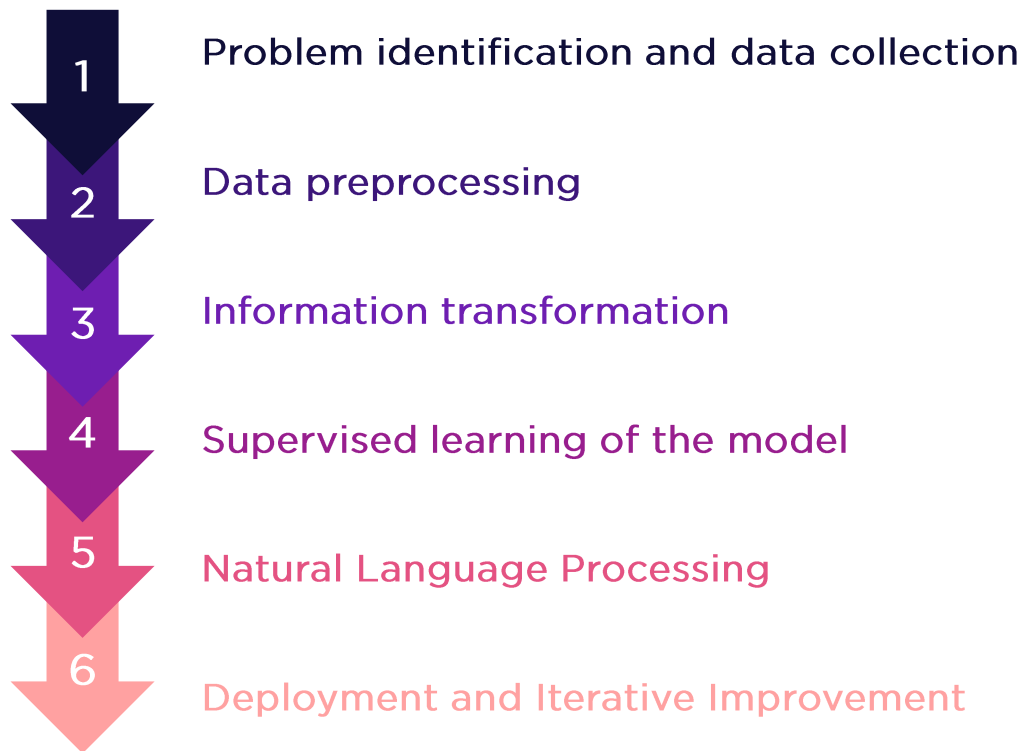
1
Problem identification and data collection

2
Data preprocessing

3
Information transformation

4
Supervised learning of the model

5
Natural Language Processing

6
Deployment and Iterative Improvement